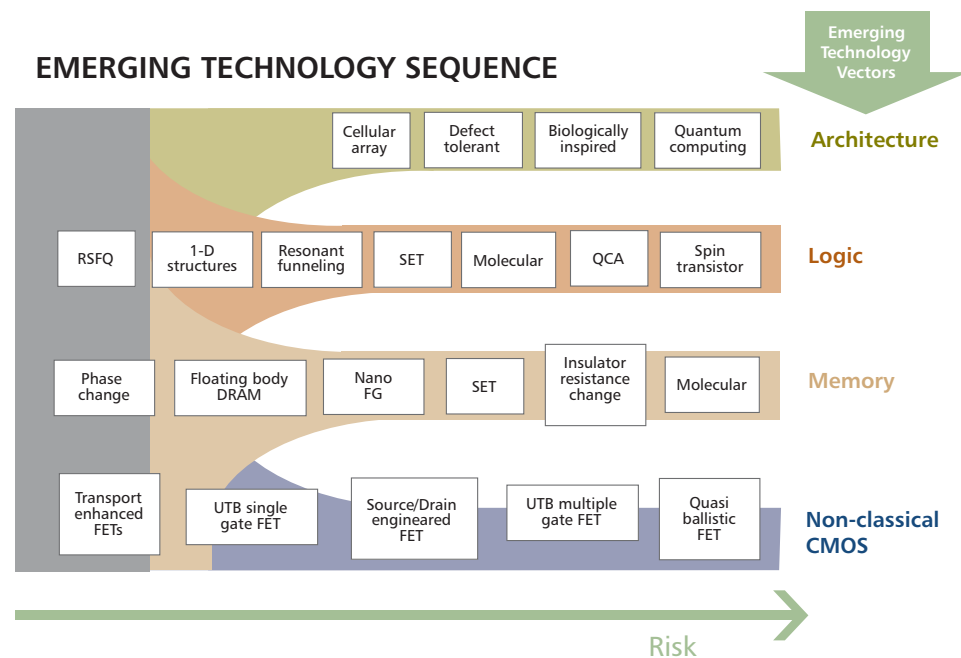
EMERGING TECHNOLOGY SEQUENCE

Emerging Technology Vectors

Cellular array

Defect tolerant

Biologically inspired

Quantum computing

Architecture

RSFQ

1-D structures

Resonant funneling

SET

Molecular

QCA

Spin transistor

Logic

Phase change

Floating body DRAM

Nano FG

SET

Insulator resistance change

Molecular

Memory

Transport enhanced FETs

UTB single gate FET

Source/Drain engineered FET

UTB multiple gate FET

Quasi ballistic FET

Non-classical CMOS

Risk